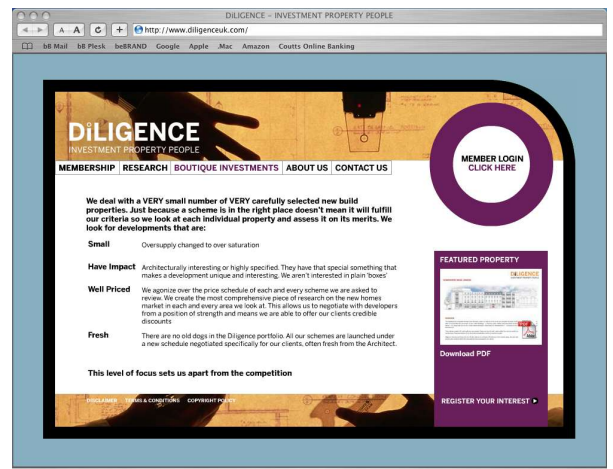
DiLIGENCE – INVESTMENT PROPERTY PEOPLE

A A C + http://www.diligenceuk.com/

b8 Mail b8 Plesk beBRAND Google Apple .Mac Amazon Coutts Online Banking

DiLIGENCE
INVESTMENT PROPERTY PEOPLE

MEMBERSHIP RESEARCH BOUTIQUE INVESTMENTS ABOUT US CONTACT US

MEMBER LOGIN
CLICK HERE

We deal with a VERY small number of VERY carefully selected new build properties. Just because a scheme is in the right place doesn't mean it will fulfill our criteria so we look at each individual property and assess it on its merits. We look for developments that are:

Small Oversupply changed to over saturation

Have Impact Architecturally interesting or highly specified. They have that special something that makes a development unique and interesting. We aren't interested in plain 'boxes'

Well Priced We agonize over the price schedule of each and every scheme we are asked to review. We create the most comprehensive piece of research on the new homes market in each and every area we look at. This allows us to negotiate with developers from a position of strength and means we are able to offer our clients credible discounts

Fresh There are no old dogs in the Diligence portfolio. All our schemes are launched under a new schedule negotiated specifically for our clients, often fresh from the Architect.

This level of focus sets us apart from the competition

FEATURED PROPERTY

DiLIGENCE

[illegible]

Download PDF

DISCLAIMER TERMS & CONDITIONS COPYRIGHT POLICY

REGISTER YOUR INTEREST